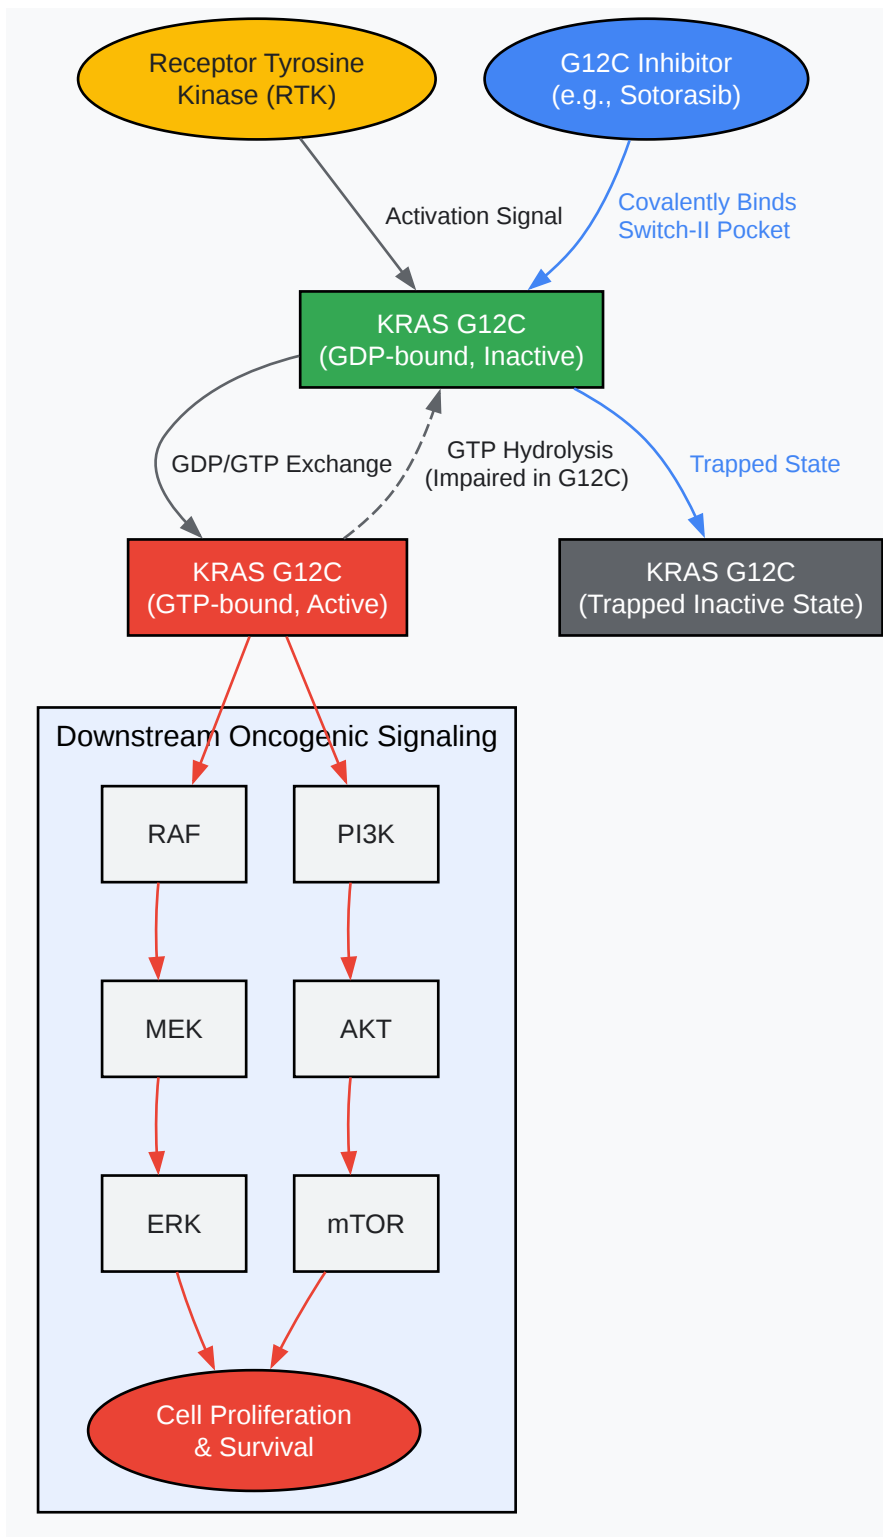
Receptor Tyrosine Kinase (RTK)

G12C Inhibitor (e.g., Sotorasib)

Activation Signal

Covalently Binds Switch-II Pocket

KRAS G12C (GDP-bound, Inactive)

GDP/GTP Exchange

GTP Hydrolysis (Impaired in G12C)

Trapped State

KRAS G12C (GTP-bound, Active)

KRAS G12C (Trapped Inactive State)

Downstream Oncogenic Signaling

RAF

PI3K

MEK

AKT

ERK

mTOR

Cell Proliferation & Survival